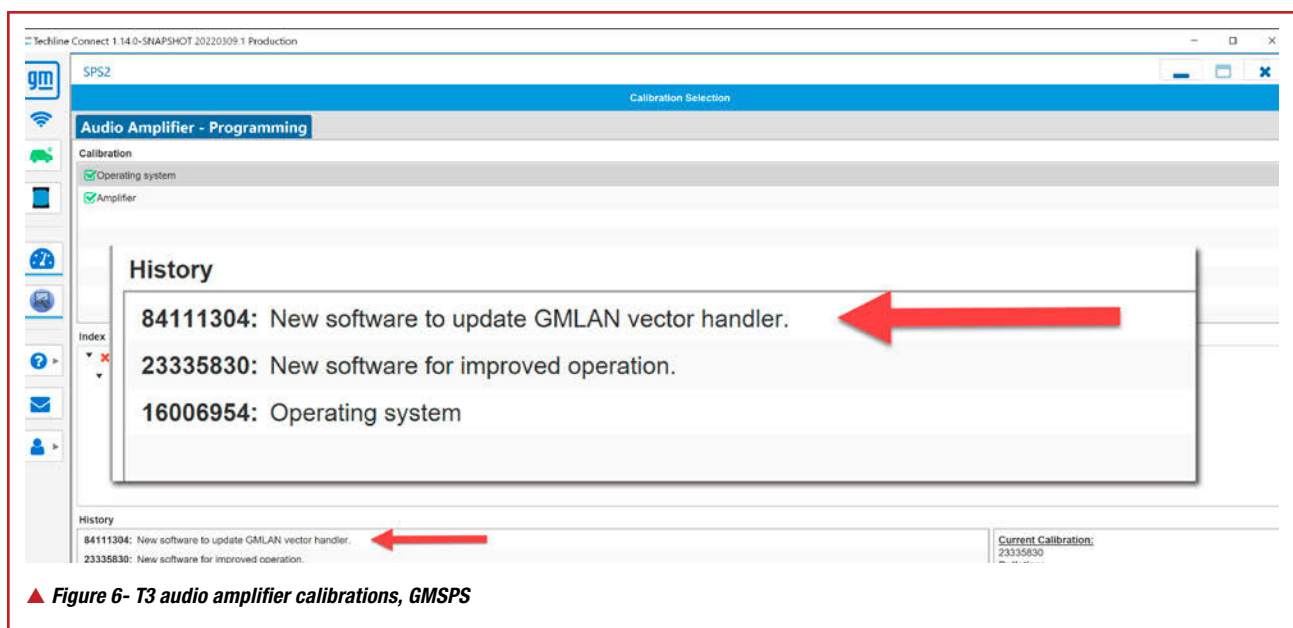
Techline Connect 1.14.0-SNAPSHOT 20220309.1 Production

gm

SPS2

Calibration Selection

Audio Amplifier - Programming

Calibration

Operating system

Amplifier

Index

History

84111304: New software to update GMLAN vector handler.

23335830: New software for improved operation.

16006954: Operating system

History

84111304: New software to update GMLAN vector handler.

23335830: New software for improved operation.

Current Calibration:
23335830

▲ Figure 6- T3 audio amplifier calibrations, GMSPS